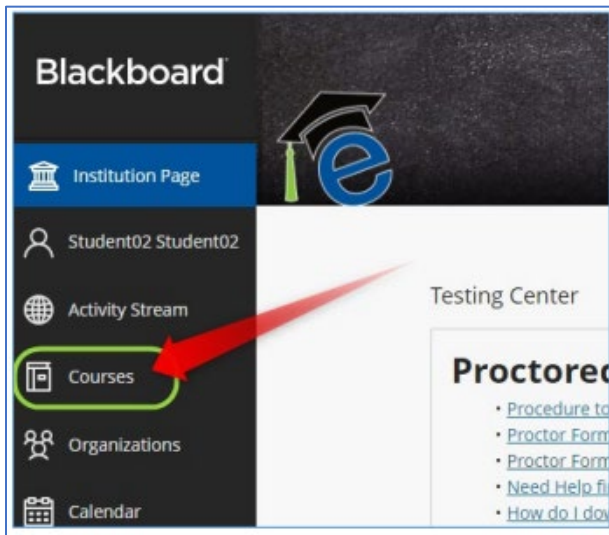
Blackboard

Institution Page

Student02 Student02

Activity Stream

Courses

Organizations

Calendar

Testing Center

Proctored

- Procedure to
- Proctor Form
- Proctor Form
- Need Help fi
- How do I dov